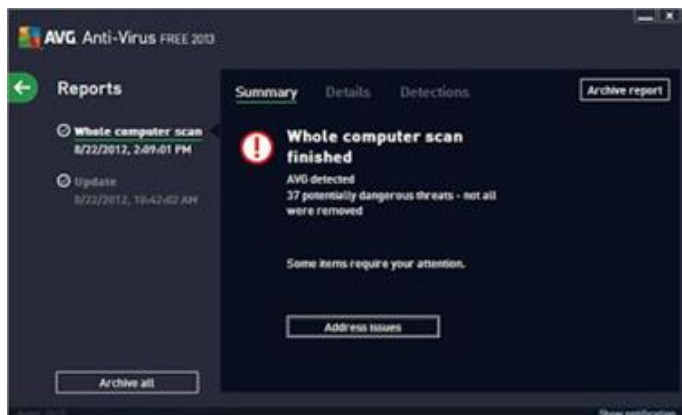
AVG Anti-Virus FREE 2013

Reports

Whole computer scan
8/22/2012, 2:09:01 PM

Update
8/22/2012, 10:42:02 AM

Archive all

Summary Details Detections

Archive report

Whole computer scan finished

AVG detected
37 potentially dangerous threats - not all were removed

Some items require your attention.

Address issues

Show notification